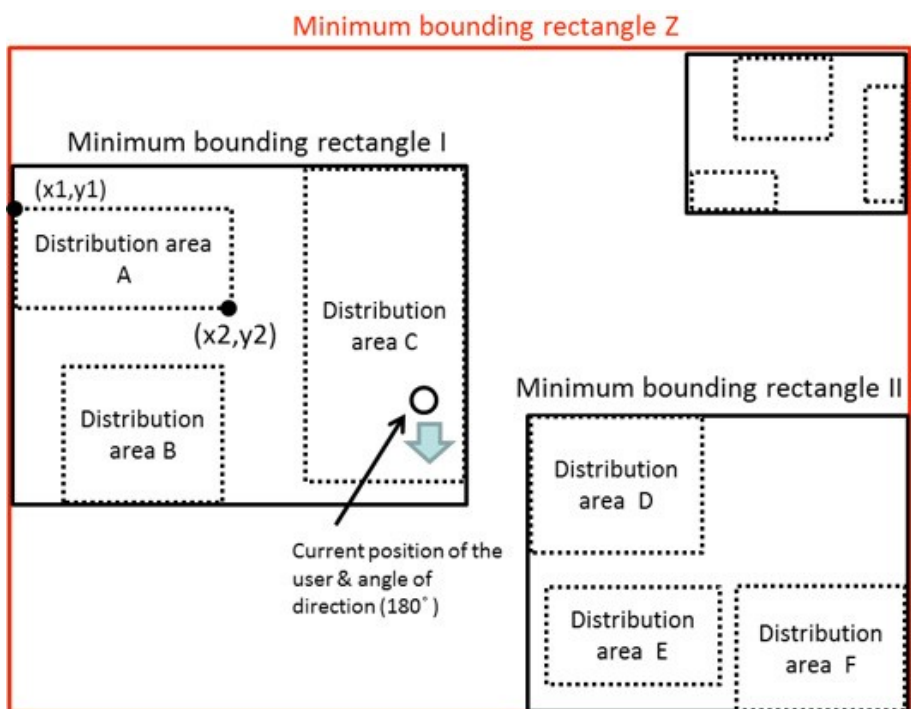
Minimum bounding rectangle Z

Minimum bounding rectangle I

(x1,y1)

Distribution area A

(x2,y2)

Distribution area C

Distribution area B

Current position of the user & angle of direction (180°)

Minimum bounding rectangle II

Distribution area D

Distribution area E

Distribution area F